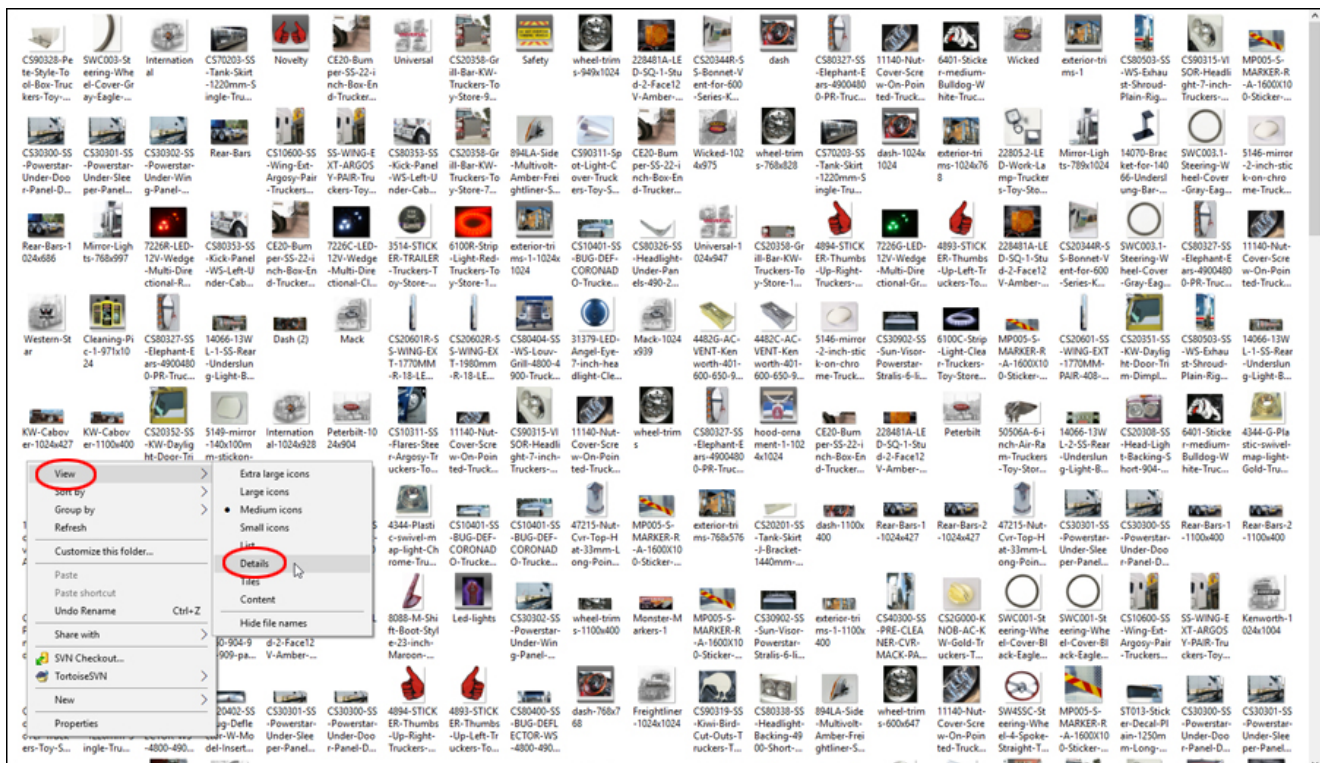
CS90328-Pete-Style-Tool-Box-Truckers-Toy-...
SWC003-Steering-Wheel-Cover-Gray-Eagle-...
International
CS70203-SS-Tank-Skirt-1220mm-Single-Tru...
Novelty
CE20-Bumper-SS-22-inch-Box-End-Trucker...
Universal
CS20358-Grill-Bar-KW-Truckers-Toy-Store-9...
Safety
wheel-trims-949x1024
228481A-LED-SQ-1-Stud-2-Face12V-Amber-...
CS20344R-SS-Bonnet-Vent-for-600-Series-K...
dash
CS80327-SS-Elephant-Ears-49004800-PR-Truc...
11140-Nut-Cover-Screw-On-Pointed-Truck...
6401-Sticker-medium-Bulldog-White-Truc...
Wicked
exterior-trims-1
CS80503-SS-WS-Exhaust-Shroud-Plain-Rig...
CS90315-VISOR-Headlight-7-inch-Truckers-...
MP005-S-MARKER-R-A-1600X100-Sticker-...

CS30300-SS-Powerstar-Under-Door-Panel-D...
CS30301-SS-Powerstar-Under-Sleeper-Panel...
CS30302-SS-Powerstar-Under-Win-Panel-...
Rear-Bars
CS10600-SS-Wing-Ext-Argosy-Pair-Truckers...
SS-WING-EXT-ARGOSY-PAIR-Truckers-Toy...
CS80353-SS-Kick-Panel-WS-Left-Under-Cab...
CS20358-Grill-Bar-KW-Truckers-Toy-Store-7...
894LA-Side-Multivolt-Amber-Freightliner-S...
CS90311-Spot-Light-Cover-Truckers-Toy-S...
CE20-Bumper-SS-22-inch-Box-End-Trucker...
Wicked-1024x975
wheel-trims-768x828
CS70203-SS-Tank-Skirt-1220mm-Single-Tru...
dash-1024x1024
exterior-trims-1024x768
22805.2-LED-Work-Lamp-Trucker-s-Toy-Sto...
Mirror-Lights-789x1024
14070-Bracket-for-14066-Underslung-Bar-...
SWC003.1-Steering-Wheel-Cover-Gray-Eag...
5146-mirror-2-inch-stick-on-chrome-Truck...

Rear-Bars-1024x686
Mirror-Lights-768x997
7226R-LED-12V-Wedge-Multi-Directional-R...
CS80353-SS-Kick-Panel-WS-Left-Under-Cab...
CE20-Bumper-SS-22-inch-Box-End-Trucker...
7226C-LED-12V-Wedge-Multi-Directional-Cl...
3514-STICKER-TRAILER-Truckers-Toy-Store-...
6100R-Strip-Light-Red-Truckers-Toy-Store-1...
exterior-trims-1-1024x1024
CS10401-SS-BUG-DEF-CORONADO-Trucke...
CS80326-SS-Headlight-Under-Panels-490-2...
Universal-1024x947
CS20358-Grill-Bar-KW-Truckers-Toy-Store-1...
4894-STICKER-Thumbs-Up-Right-Truckers-...
7226G-LED-12V-Wedge-Multi-Directional-Gr...
4893-STICKER-Thumbs-Up-Left-Truckers-To...
228481A-LED-SQ-1-Stud-2-Face12V-Amber-...
CS20344R-SS-Bonnet-Vent-for-600-Series-K...
SWC003.1-Steering-Wheel-Cover-Gray-Eag...
CS80327-SS-Elephant-Ears-49004800-PR-Truc...
11140-Nut-Cover-Screw-On-Pointed-Truck...

Western-Star
Cleaning-Pic-1-971x1024
CS80327-SS-Elephant-Ears-49004800-PR-Truc...
14066-13WL-1-SS-Rear-Underslung-Light-B...
Dash (2)
Mack
CS20601R-SS-WING-EXT-1770MM-R-18-LE...
CS20602R-SS-WING-EXT-1980mm-R-18-LE...
CS80404-SS-WS-Louv-Grill-4800-4900-Truck...
31379-LED-Angel-Eye-7-inch-headlight-Cle...
Mack-1024x939
4482G-AC-VENT-Kenworth-401-600-650-9...
4482C-AC-VENT-Kenworth-401-600-650-9...
5146-mirror-2-inch-stick-on-chrome-Truck...
CS30902-SS-Sun-Visor-Powerstar-Stralis-6-li...
6100C-Strip-Light-Clear-Truckers-Toy-Store...
MP005-S-MARKER-R-A-1600X100-Sticker-...
CS20601-SS-WING-EXT-1770MM-PAIR-408-...
CS20351-SS-KW-Daylight-Door-Trim-...
CS80503-SS-WS-Exhaust-Shroud-Plain-Rig...
14066-13WL-1-SS-Rear-Underslung-Light-B...

KW-Cabover-1024x427
KW-Cabover-1100x400
CS20352-SS-KW-Daylight-Door-Tri...
5149-mirror-140x100mm-sticko...
International-1024x928
Peterbilt-1024x904
CS10311-SS-Flares-Steer-Argosy-Truckers-To...
11140-Nut-Cover-Screw-On-Pointed-Truck...
CS90315-VISOR-Headlight-7-inch-Truckers-...
11140-Nut-Cover-Screw-On-Pointed-Truck...
wheel-trims
CS80327-SS-Elephant-Ears-49004800-PR-Truc...
hood-ornament-1-1024x1024
CE20-Bumper-SS-22-inch-Box-End-Trucker...
228481A-LED-SQ-1-Stud-2-Face12V-Amber-...
Peterbilt
50506A-6-inch-Air-Ram-Truckers-Toy-Stor...
14066-13WL-2-SS-Rear-Underslung-Light-B...
CS20308-SS-Head-Light-Backing-Short-904-...
6401-Sticker-medium-Bulldog-White-Truc...
4344-G-Plastic-swivel-map-light-Gold-Tru...

View
Sort by
Group by
Refresh
Customize this folder...
Paste
Paste shortcut
Undo Rename Ctrl+Z
Share with
SVN Checkout...
TortoiseSVN
New
Properties

Extra large icons
Large icons
Medium icons
Small icons
List
Details
Tiles
Content
Hide file names

4344-Plastic-swivel-map-light-Chrome-Tru...
CS10401-SS-BUG-DEF-CORONADO-Trucke...
CS10401-SS-BUG-DEF-CORONADO-Trucke...
47215-Nut-Cvr-Top-Hat-33mm-Long-Poin...
MP005-S-MARKER-R-A-1600X100-Sticker-...
exterior-trims-768x576
CS20201-SS-Tank-Skirt-J-Bracket-1440mm-...
dash-1100x400
Rear-Bars-1-1024x427
Rear-Bars-2-1024x427
47215-Nut-Cvr-Top-Hat-33mm-Long-Poin...
CS30301-SS-Powerstar-Under-Sleeper-Panel...
CS30300-SS-Powerstar-Under-Door-Panel-D...
Rear-Bars-1-1100x400
Rear-Bars-2-1100x400

-904-9-909-pa...
d-2-Face12V-Amber-...
8088-M-Shift-Boot-Style-23-inch-Maroon-...
Led-lights
CS30302-SS-Powerstar-Under-Win-Panel-...
wheel-trims-1100x400
Monster-Markers-1
MP005-S-MARKER-R-A-1600X100-Sticker-...
CS30902-SS-Sun-Visor-Powerstar-Stralis-6-li...
exterior-trims-1-1100x400
CS40300-SS-PRE-CLEANER-CVR-MACK-PA...
CS2G000-KNOB-AC-KW-Gold-Truckers-T...
SWC001-Steering-Wheel-Cover-Black-Eagle...
SWC001-Steering-Wheel-Cover-Black-Eagle...
CS10600-SS-Wing-Ext-Argosy-Pair-Truckers...
SS-WING-EXT-ARGOSY-PAIR-Truckers-Toy...
Kenworth-1024x1004

ers-Toy-S...
ingle-Tru...
20402-SS-Bug-Deflector-WS-4800-490...
-Mo-del-Insert...
CS30301-SS-Powerstar-Under-Sleeper-Panel...
CS30300-SS-Powerstar-Under-Door-Panel-D...
4894-STICKER-Thumbs-Up-Right-Truckers-...
4893-STICKER-Thumbs-Up-Left-Truckers-To...
CS80400-SS-BUG-DEFLECTOR-WS-4800-490...
dash-768x768
Freightliner-1024x1024
CS90319-SS-Kiwi-Bird-Cut-Outs-Truckers-T...
CS80338-SS-Headlight-Backing-4900-Short-...
894LA-Side-Multivolt-Amber-Freightliner-S...
wheel-trims-600x647
11140-Nut-Cover-Screw-On-Pointed-Truck...
SW4SSC-Steering-Wheel-4-Spoke-Straight-T...
MP005-S-MARKER-R-A-1600X100-Sticker-...
ST013-Sticker-Decal-Plain-1250mm-Long-...
CS30300-SS-Powerstar-Under-Door-Panel-D...
CS30301-SS-Powerstar-Under-Sleeper-Panel...